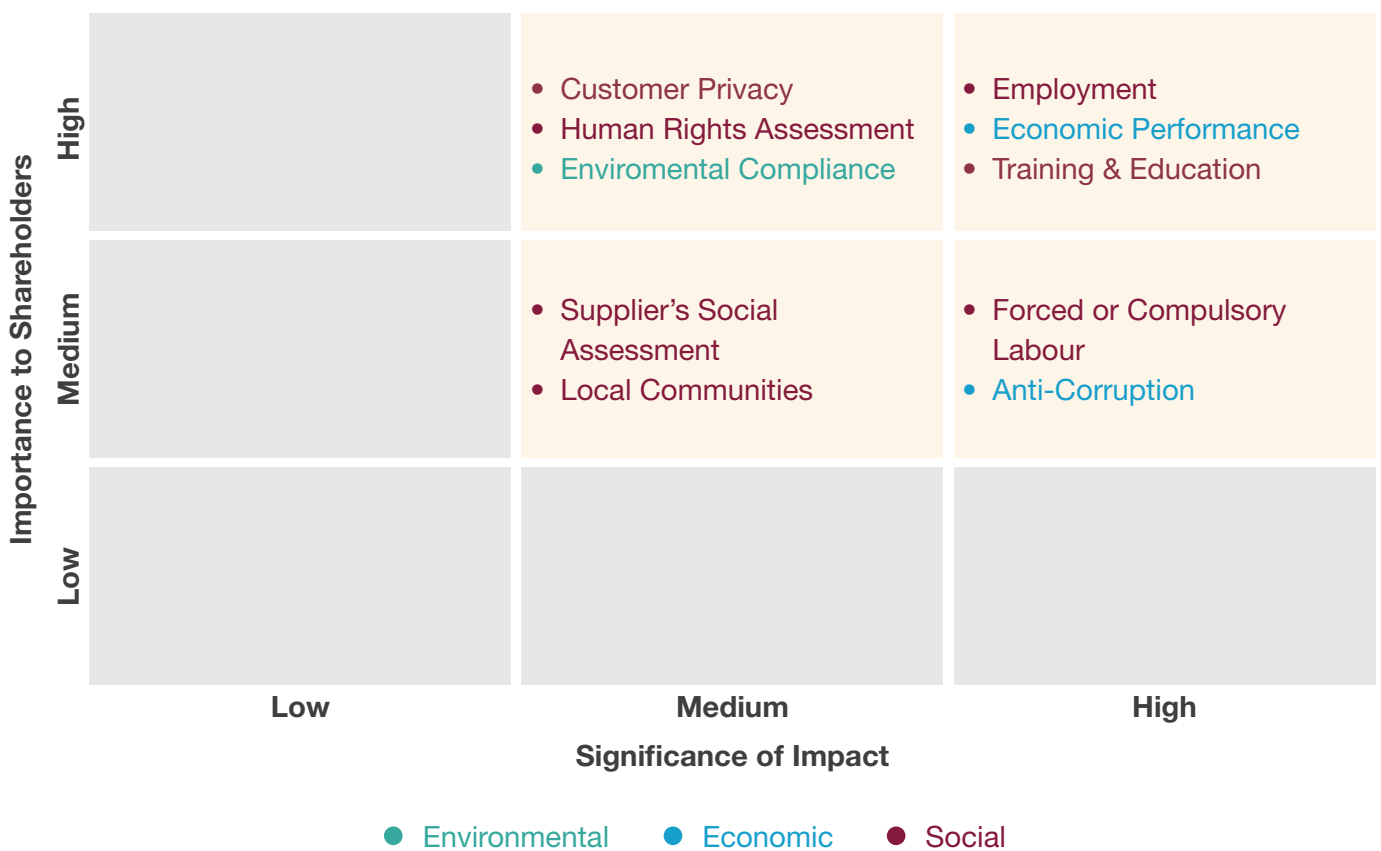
Importance to Shareholders

High

- Customer Privacy
- Human Rights Assessment
- Enviromental Compliance

- Employment
- Economic Performance
- Training & Education

Medium

- Supplier's Social Assessment
- Local Communities

- Forced or Compulsory Labour
- Anti-Corruption

Low

Low

Medium

High

Significance of Impact

Environmental Economic Social